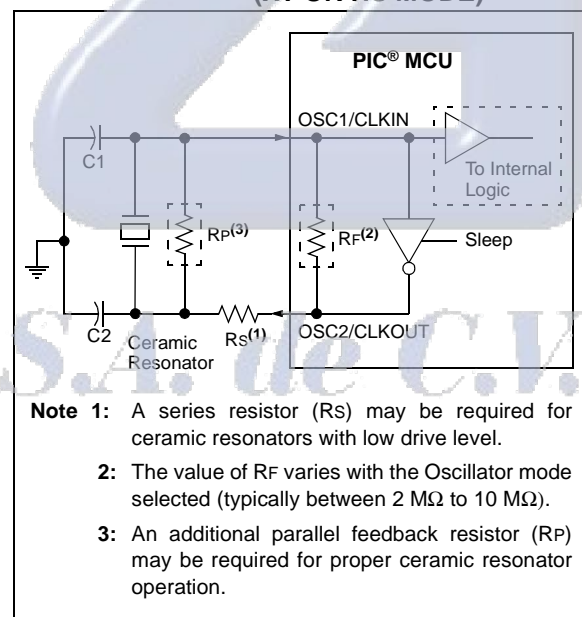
(XT OR HS MODE)

PIC® MCU

OSC1/CLKIN

To Internal Logic

C1

RP(3)

RF(2)

Sleep

C2

Ceramic Resonator

RS(1)

OSC2/CLKOUT

S.A. de C.V.

Note 1: A series resistor (RS) may be required for ceramic resonators with low drive level.

2: The value of RF varies with the Oscillator mode selected (typically between 2 MΩ to 10 MΩ).

3: An additional parallel feedback resistor (RP) may be required for proper ceramic resonator operation.